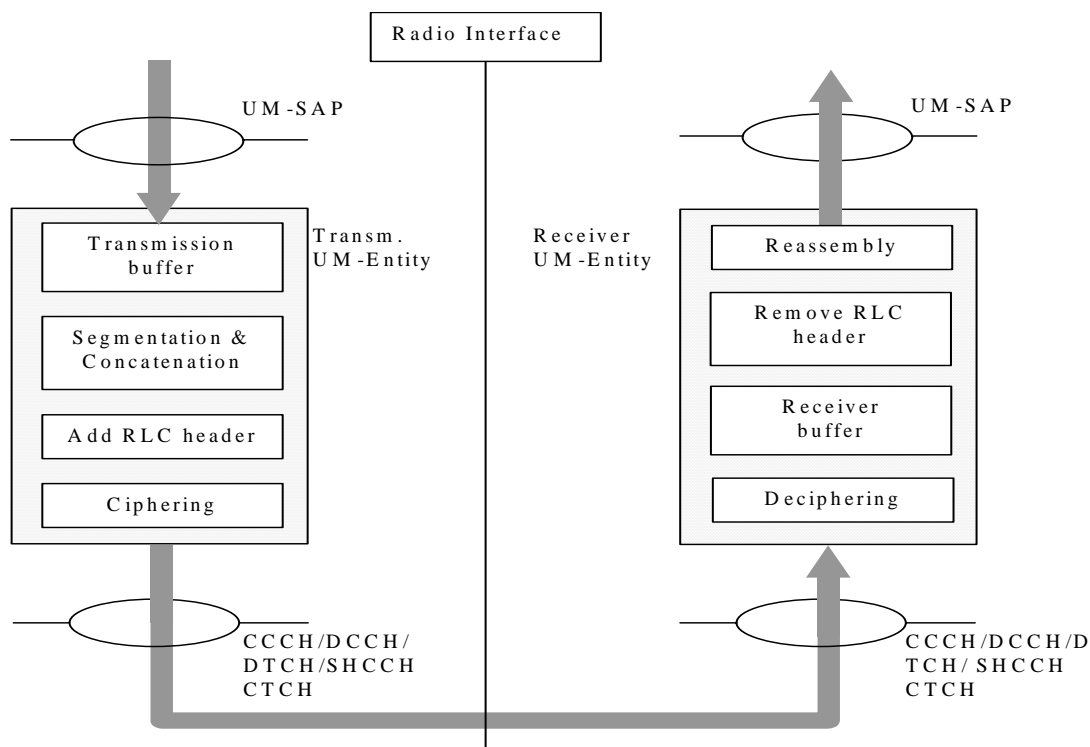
Radio Interface

UM-SAP

Transmission buffer

Segmentation & Concatenation

Add RLC header

Ciphering

Transm. UM-Entity

CCCH/DCCH/ DTCH/SHCCH CTCH

UM-SAP

Receiver UM-Entity

Reassembly

Remove RLC header

Receiver buffer

Deciphering

CCCH/DCCH/D TCH/ SHCCH CTCH